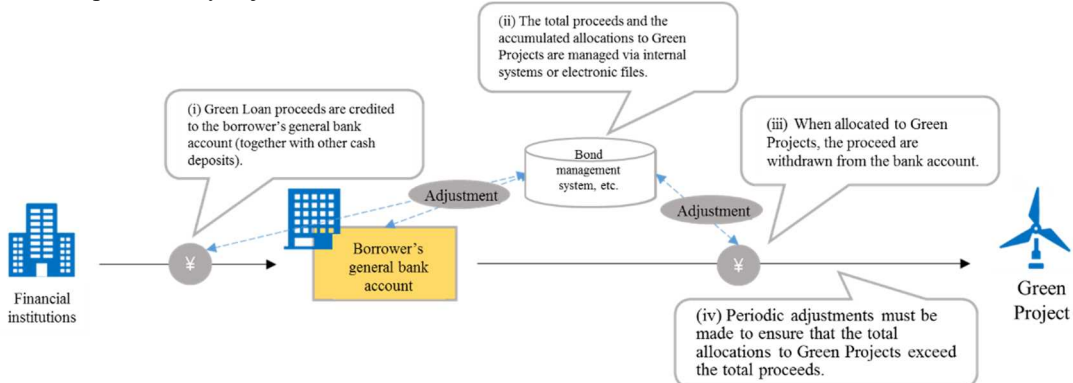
(ii) The total proceeds and the accumulated allocations to Green Projects are managed via internal systems or electronic files.

(i) Green Loan proceeds are credited to the borrower's general bank account (together with other cash deposits).

Bond management system, etc.

(iii) When allocated to Green Projects, the proceed are withdrawn from the bank account.

Adjustment

Adjustment

¥

Borrower's general bank account

¥

Financial institutions

Green Project

(iv) Periodic adjustments must be made to ensure that the total allocations to Green Projects exceed the total proceeds.